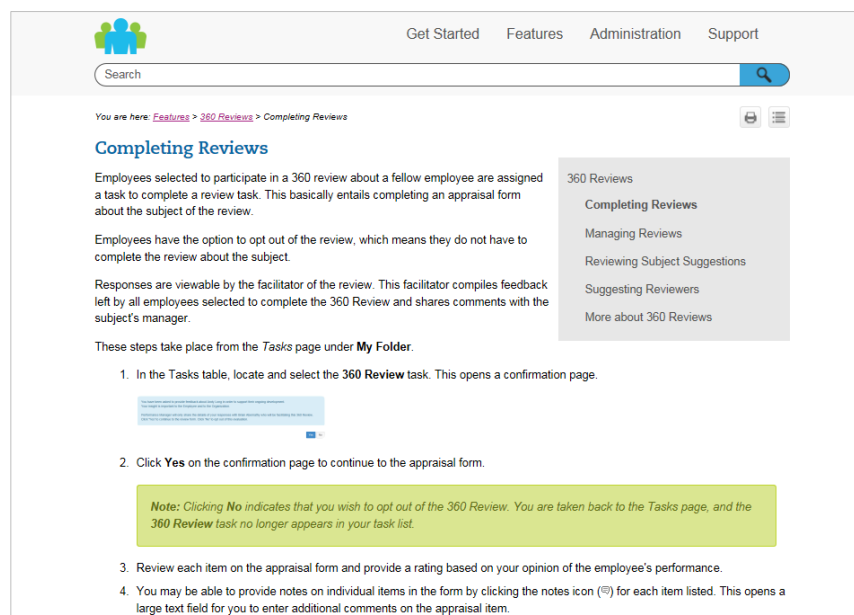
Get Started Features Administration Support

Search

You are here: Features > 360 Reviews > Completing Reviews

Completing Reviews

Employees selected to participate in a 360 review about a fellow employee are assigned a task to complete a review task. This basically entails completing an appraisal form about the subject of the review.

Employees have the option to opt out of the review, which means they do not have to complete the review about the subject.

Responses are viewable by the facilitator of the review. This facilitator compiles feedback left by all employees selected to complete the 360 Review and shares comments with the subject's manager.

These steps take place from the *Tasks* page under **My Folder**.

1. In the Tasks table, locate and select the **360 Review** task. This opens a confirmation page.

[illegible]

2. Click **Yes** on the confirmation page to continue to the appraisal form.

**Note:** Clicking **No** indicates that you wish to opt out of the 360 Review. You are taken back to the Tasks page, and the **360 Review** task no longer appears in your task list.

3. Review each item on the appraisal form and provide a rating based on your opinion of the employee's performance.

4. You may be able to provide notes on individual items in the form by clicking the notes icon ( ) for each item listed. This opens a large text field for you to enter additional comments on the appraisal item.

360 Reviews
Completing Reviews
Managing Reviews
Reviewing Subject Suggestions
Suggesting Reviewers
More about 360 Reviews